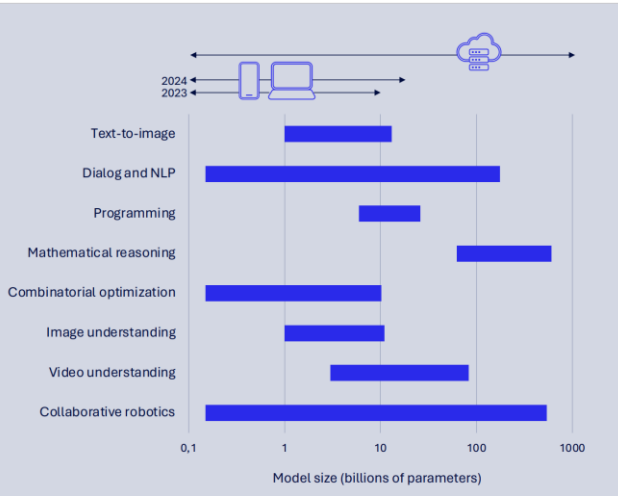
2024
2023

Text-to-image
Dialog and NLP
Programming
Mathematical reasoning
Combinatorial optimization
Image understanding
Video understanding
Collaborative robotics

0,1
1
10
100
1000

Model size (billions of parameters)